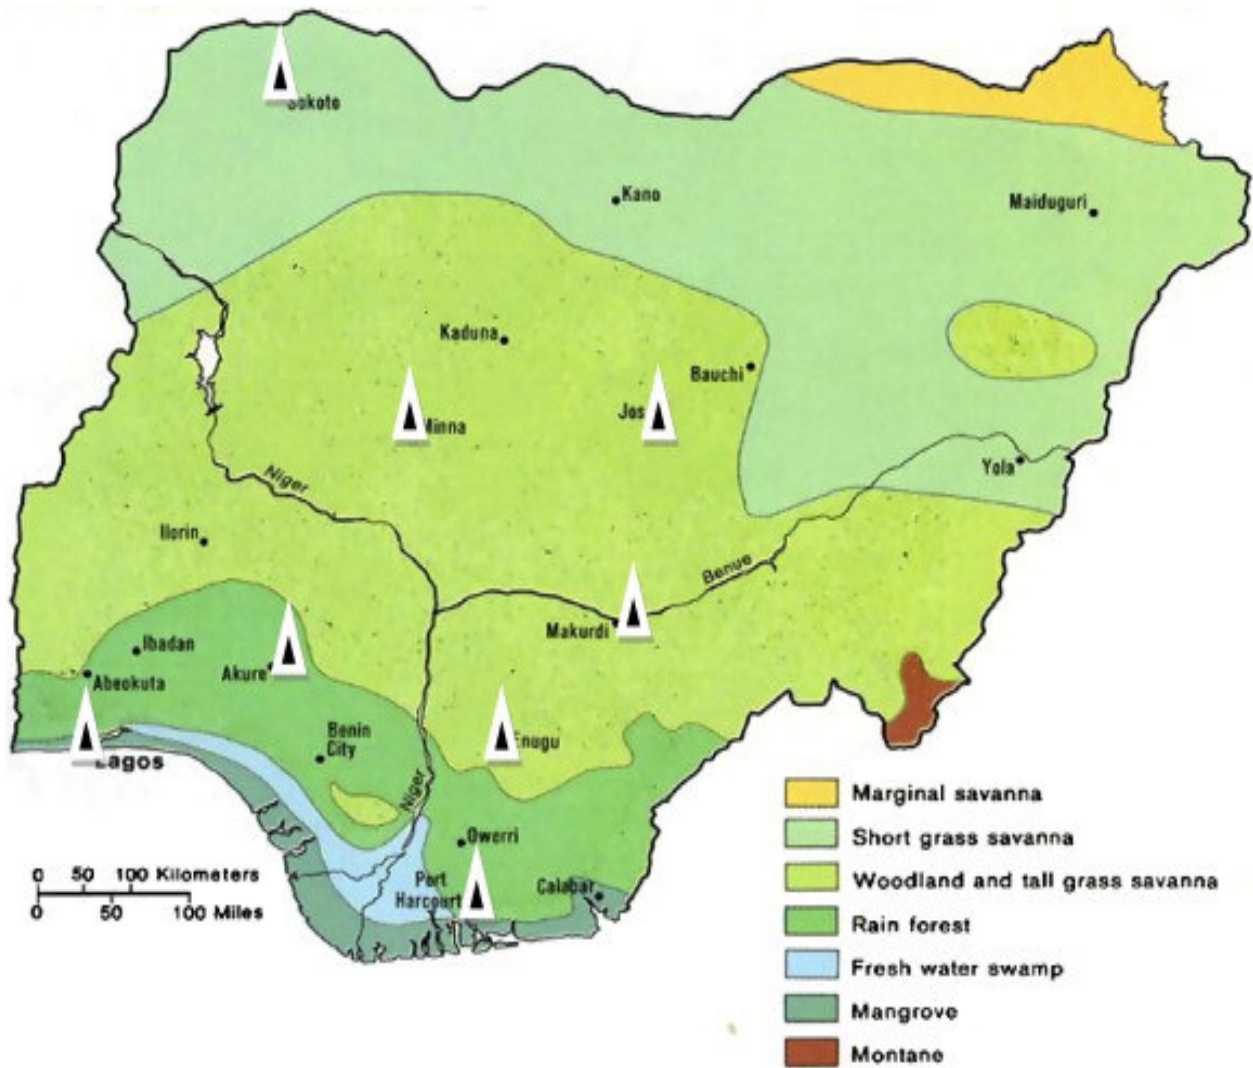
Sokoto
Kano
Maiduguri
Kaduna
Bauchi
Minna
Jos
Yola
Niger
Ilorin
Benue
Makurdi
Ibadan
Akure
Abeokuta
Benin City
Enugu
Lagos
Niger
Owerri
Port Harcourt
Calabar
0 50 100 Kilometers
0 50 100 Miles

Marginal savanna
Short grass savanna
Woodland and tall grass savanna
Rain forest
Fresh water swamp
Mangrove
Montane